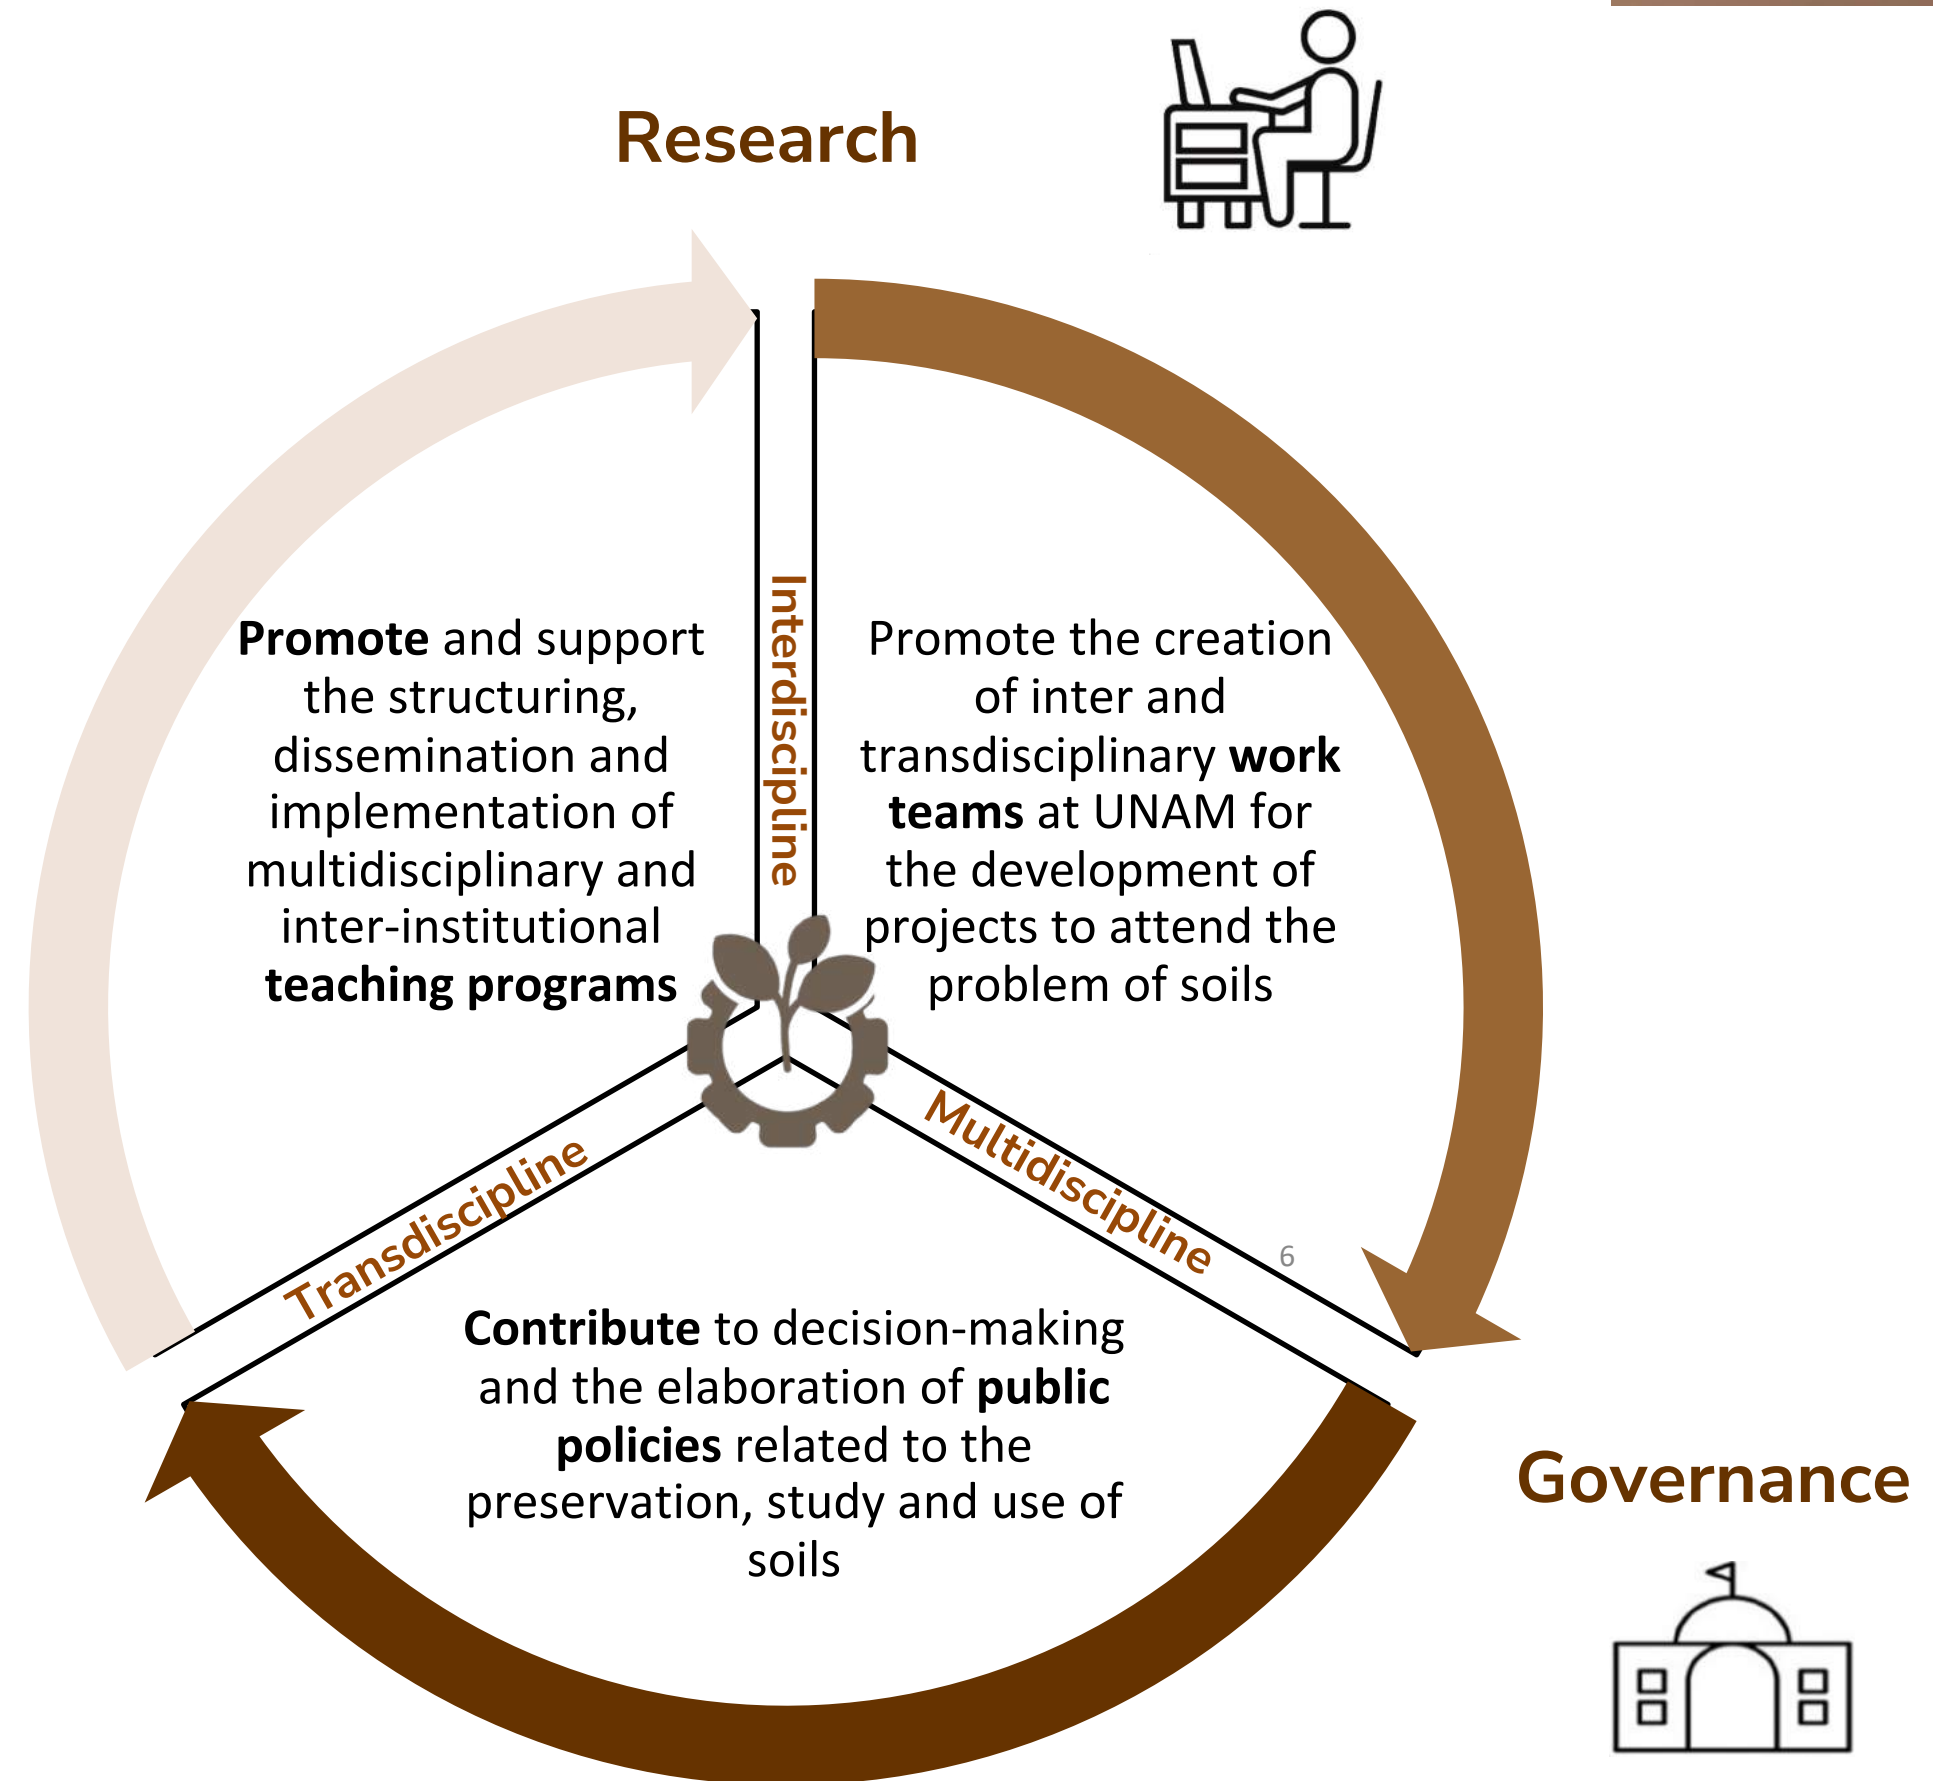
Research

Promote and support the structuring, dissemination and implementation of multidisciplinary and inter-institutional teaching programs

Interdiscipline

Promote the creation of inter and transdisciplinary work teams at UNAM for the development of projects to attend the problem of soils

Transdiscipline

Multidiscipline

6

Contribute to decision-making and the elaboration of public policies related to the preservation, study and use of soils

Governance